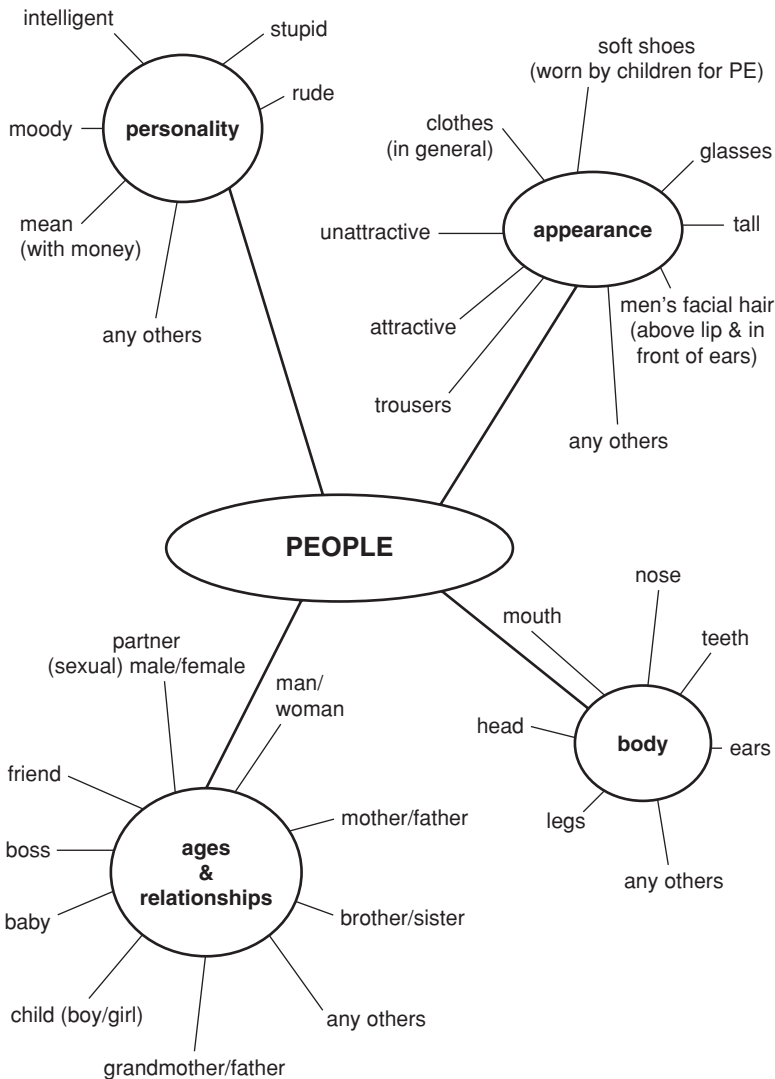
intelligent

stupid

rude

moody

personality

mean (with money)

any others

soft shoes (worn by children for PE)

clothes (in general)

glasses

unattractive

appearance

tall

men's facial hair (above lip & in front of ears)

attractive

trousers

any others

PEOPLE

nose

mouth

teeth

head

body

ears

legs

any others

partner (sexual) male/female

man/ woman

friend

mother/father

boss

ages & relationships

baby

brother/sister

child (boy/girl)

any others

grandmother/father